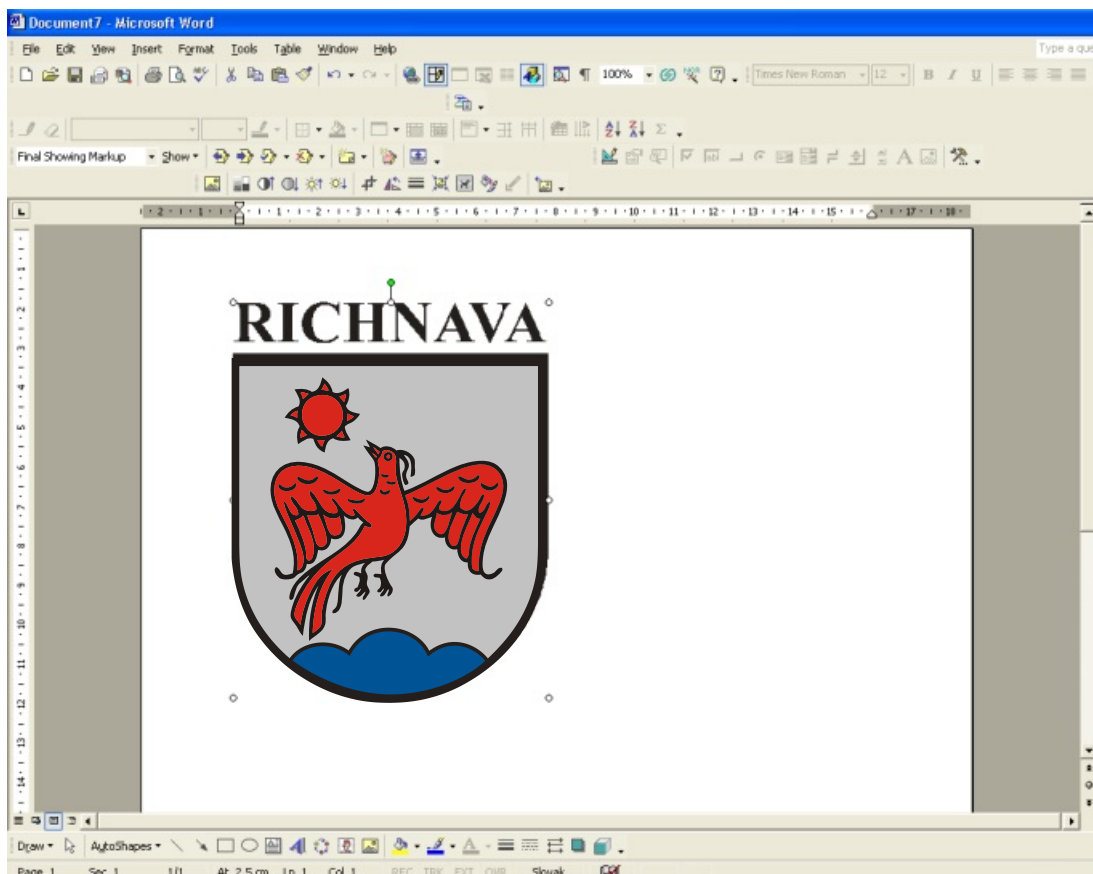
Document7 - Microsoft Word

File Edit View Insert Format Tools Table Window Help

Type a que

100%

Times New Roman 12

Final Showing Markup Show

RICHNAVA

Draw AutoShapes

Page 1 Sec 1 1/1 At 2.5 cm Ln 1 Col 1 REC TRK EXT OVR Slovak